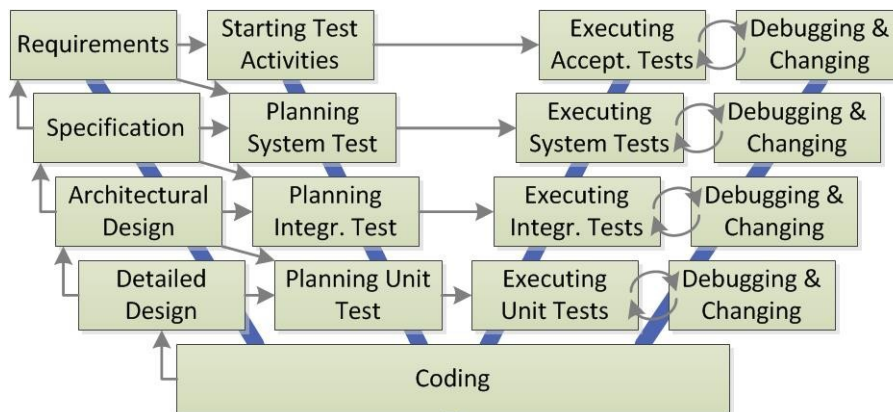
Requirements

Starting Test Activities

Executing Accept. Tests

Debugging & Changing

Specification

Planning System Test

Executing System Tests

Debugging & Changing

Architectural Design

Planning Integr. Test

Executing Integr. Tests

Debugging & Changing

Detailed Design

Planning Unit Test

Executing Unit Tests

Debugging & Changing

Coding